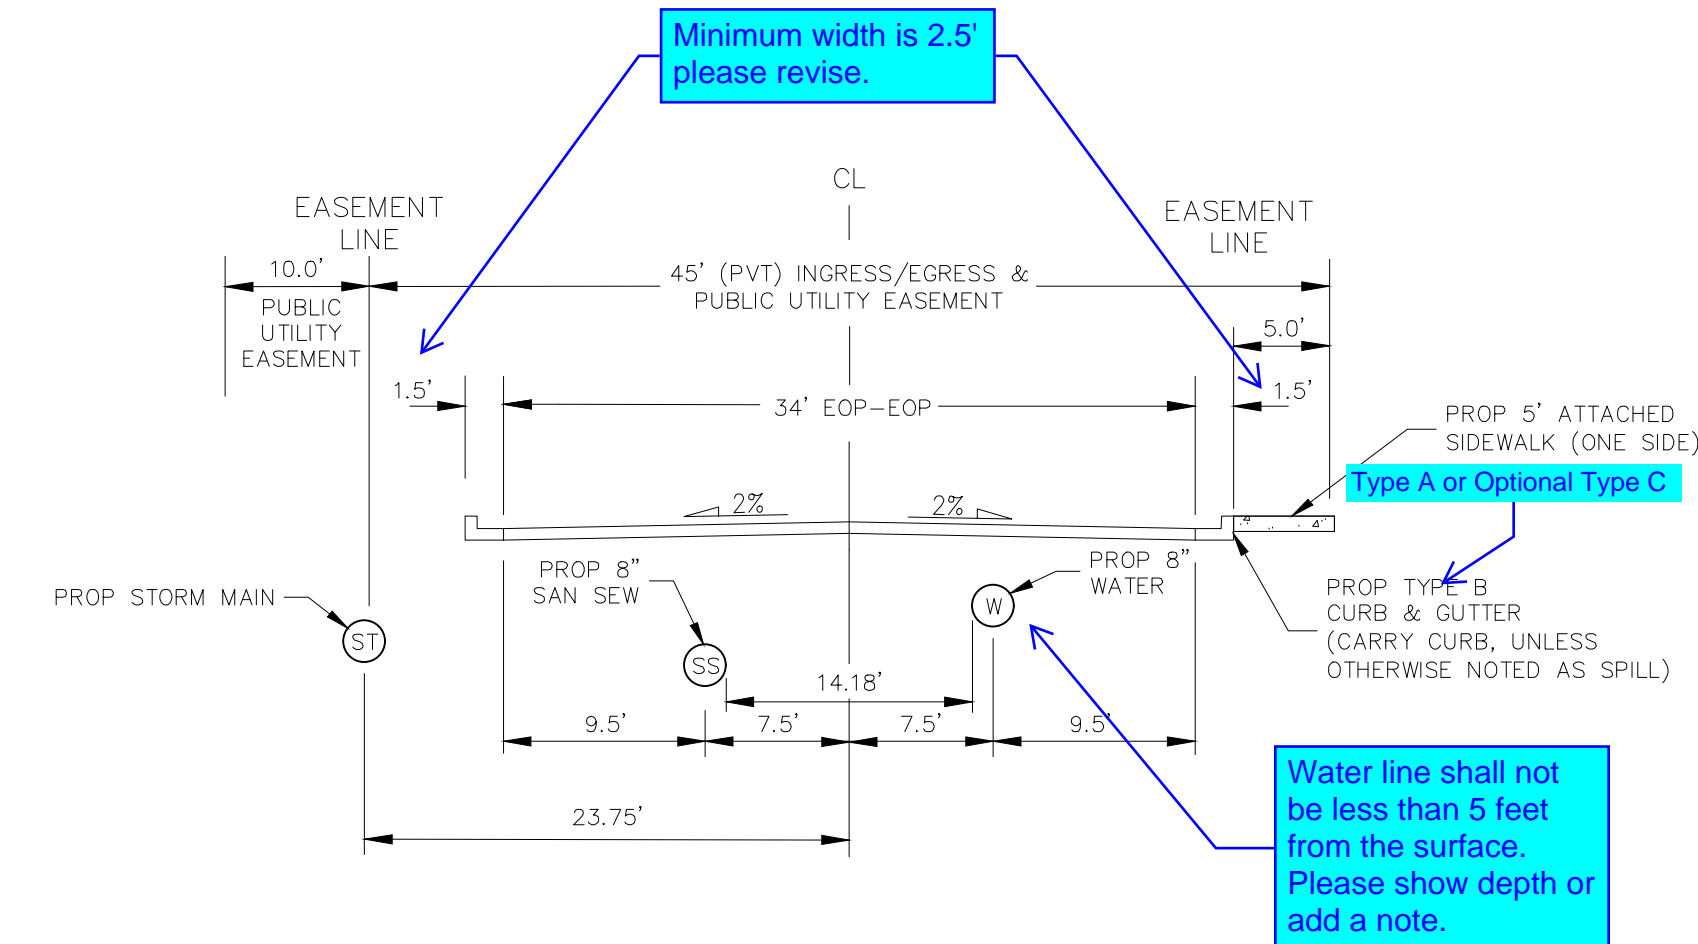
Minimum width is 2.5' please revise.

CL

EASEMENT LINE

EASEMENT LINE

10.0'

45' (PVT) INGRESS/EGRESS & PUBLIC UTILITY EASEMENT

PUBLIC UTILITY EASEMENT

5.0'

1.5'

34' EOP-EOP

1.5'

PROP 5' ATTACHED SIDEWALK (ONE SIDE)

Type A or Optional Type C

2%

2%

PROP 8" SAN SEW

PROP 8" WATER

PROP STORM MAIN

ST

W

SS

PROP TYPE B CURB & GUTTER (CARRY CURB, UNLESS OTHERWISE NOTED AS SPILL)

14.18'

9.5'

7.5'

7.5'

9.5'

23.75'

Water line shall not be less than 5 feet from the surface. Please show depth or add a note.